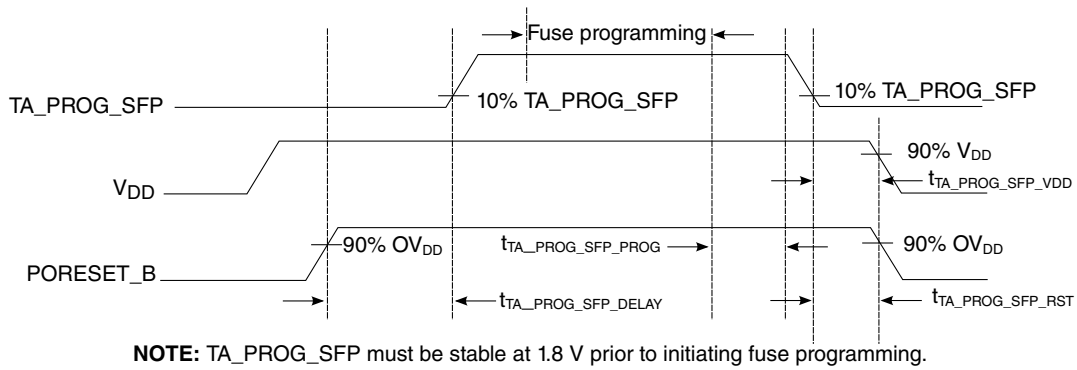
Fuse programming

TA_PROG_SFP

10% TA_PROG_SFP

10% TA_PROG_SFP

$V_{DD}$

90% $V_{DD}$

$t_{TA\_PROG\_SFP\_VDD}$

PORESET_B

90% $OV_{DD}$

$t_{TA\_PROG\_SFP\_PROG}$

90% $OV_{DD}$

$t_{TA\_PROG\_SFP\_DELAY}$

$t_{TA\_PROG\_SFP\_RST}$

**NOTE:** TA_PROG_SFP must be stable at 1.8 V prior to initiating fuse programming.